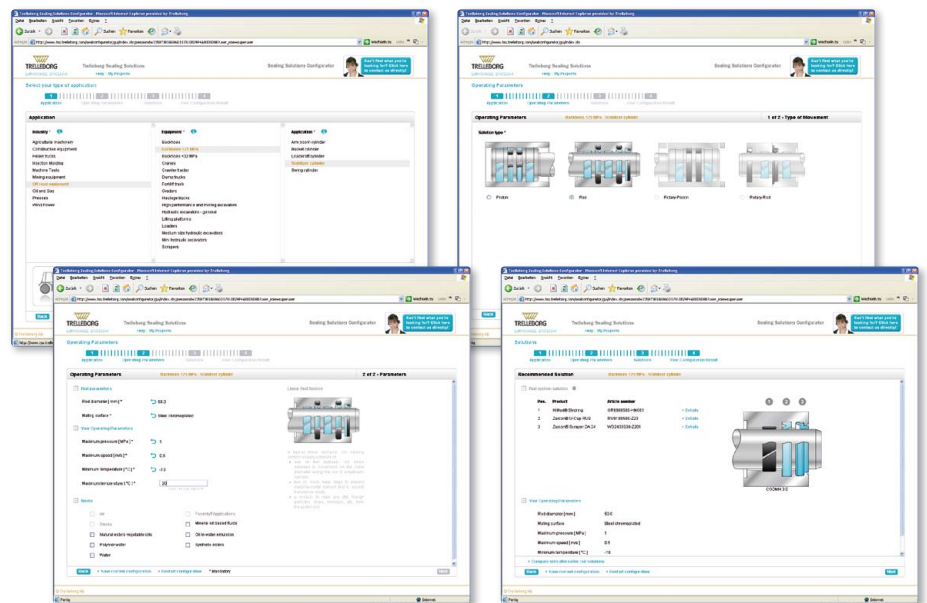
Trelleborg Sealing Solutions Configurator - Microsoft Internet Explorer provided by Trelleborg

TRELLEBORG

Trelleborg Sealing Solutions

Sealing Solutions Configurator

Help · My Projects

Don't find what you're looking for? Click here to contact us directly!

Select your type of application

1 Application · 2 Operating Parameters · 3 Solutions · 4 Your Configuration Details

Application

Industry *
Agricultural machinery
Construction equipment
Heavy trucks
Injection Molding
Machine Tools
Mining equipment
Off road equipment
Oil and Gas
Presses
Wind Power

Equipment *
Backhoes
Backhoes <25 MPa
Backhoes >32 MPa
Cranes
Crawler tractor
Dump trucks
Forklift truck
Graders
Haulage trucks
High performance and mining excavators
Hydraulic excavators - general
Lifting platforms
Loaders
Medium size hydraulic excavators
Mini hydraulic excavators
Scrapers

Application *
Arm boom cylinder
Bucket cylinder
Loader lift cylinder
Stabilizer cylinder
Swing cylinder

Back

Trelleborg Sealing Solutions Configurator - Microsoft Internet Explorer provided by Trelleborg

Operating Parameters

1 of 2 - Type of Movement

Solution type *

Piston · Rod · Rotary Piston · Rotary Rod

Operating Parameters

2 of 2 - Parameters

Rod parameters
Rod diameter [mm] * 50.2
Mating surface * Steel chromeplated

Your Operating Parameters
Maximum pressure [MPa] * 1
Maximum speed [m/s] * 0.5
Minimum temperature [°C] * -13
Maximum temperature [°C] * 20

Media
Air
Foods/Pharmaceuticals
Gases
Mineral oil based fluids
Natural esters vegetable oils
Oil in water emulsion
Polyalcohols
Synthetic esters
Water

Back · Save current configuration · Contact configurator · * Mandatory · Next

Solutions

Recommended Solution

Pos. · Product · Article number
1 · HiMod® Slydring · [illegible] · > Details
2 · Zurcon® U-Cup RU2 · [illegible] · > Details
3 · Zurcon® Scraper DA 24 · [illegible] · > Details

Your Operating Parameters
Rod diameter [mm] 50.2
Mating surface Steel chromeplated
Maximum pressure [MPa] 1
Maximum speed [m/s] 0.5
Minimum temperature [°C] -13

Back · Save current configuration · Contact configurator · Next

Fertig · Internet